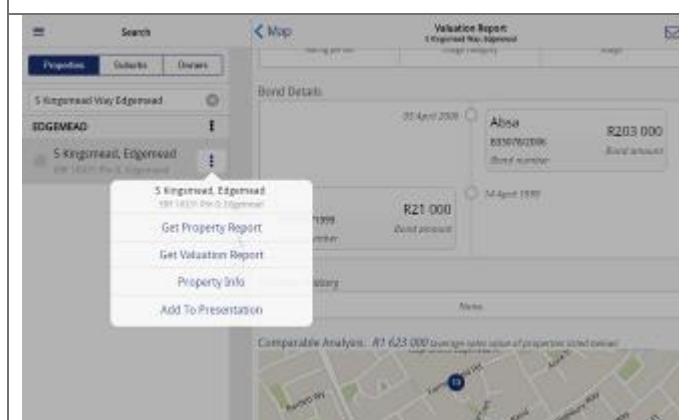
Search

Properties | Suburbs | Owners

5 Kingsmead Way Edgemead

EDGEMEAD

5 Kingsmead, Edgemead
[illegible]

5 Kingsmead, Edgemead
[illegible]

Get Property Report

Get Valuation Report

Property Info

Add To Presentation

< Map

Valuation Report
5 Kingsmead Way, Edgemead

Bond Details

05 April 2006

Absa
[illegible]
Bond number

R203 000
Bond amount

14 April 1999

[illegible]1999
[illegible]mber

R21 000
Bond amount

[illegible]istory

None

Comparable Analysis R1 623 000 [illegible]